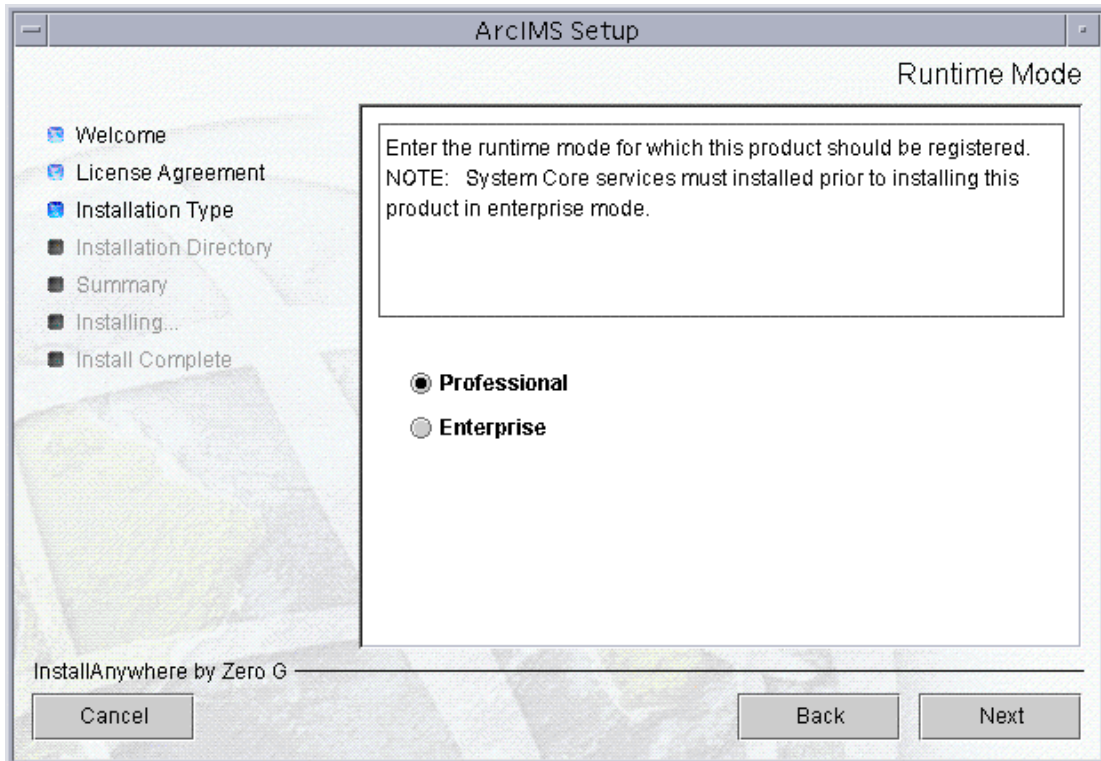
ArcIMS Setup

Runtime Mode

Welcome
License Agreement
Installation Type
Installation Directory
Summary
Installing...
Install Complete

Enter the runtime mode for which this product should be registered.
NOTE: System Core services must installed prior to installing this product in enterprise mode.

Professional
Enterprise

InstallAnywhere by Zero G

Cancel

Back

Next